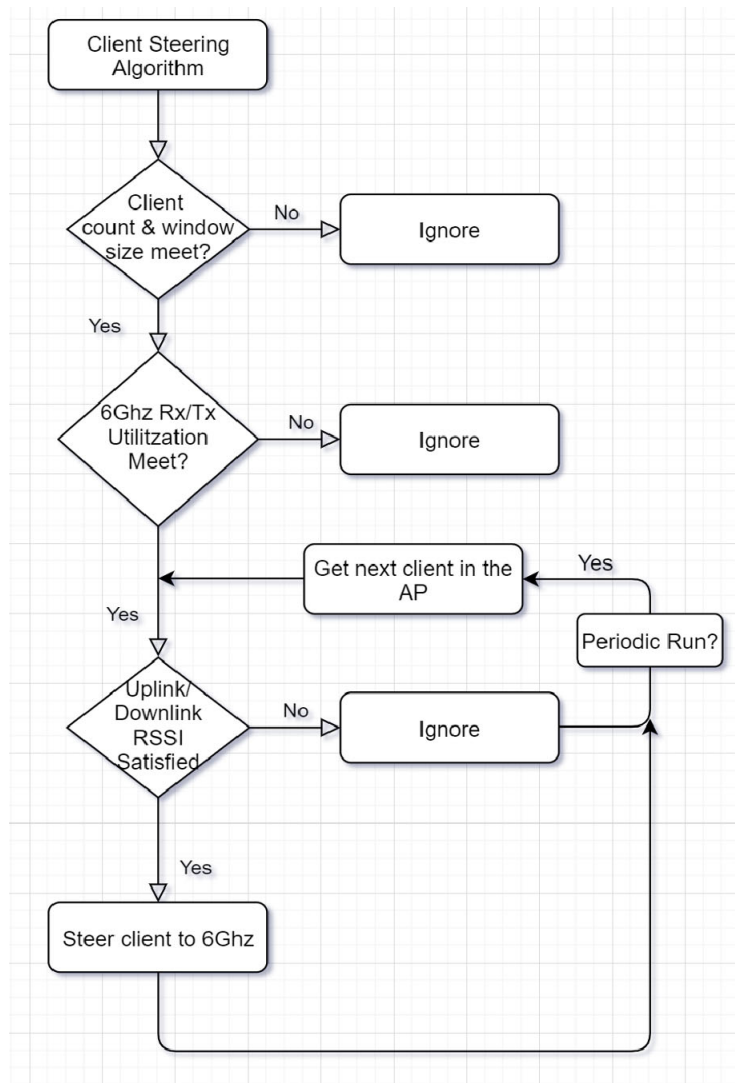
Client Steering Algorithm

Client count & window size meet?

No

Ignore

Yes

6Ghz Rx/Tx Utilitzation Meet?

No

Ignore

Get next client in the AP

Yes

Yes

Periodic Run?

Uplink/ Downlink RSSI Satisfied

No

Ignore

Yes

Steer client to 6Ghz